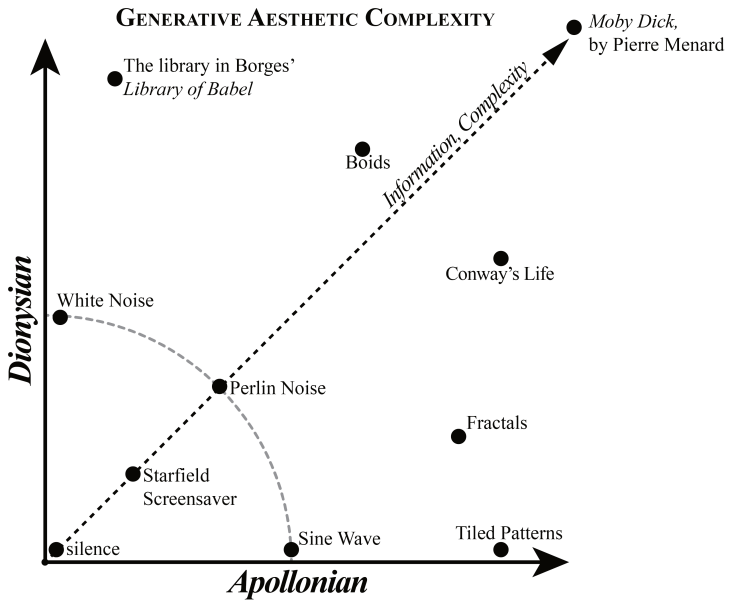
GENERATIVE AESTHETIC COMPLEXITY

The library in Borges' *Library of Babel*

*Moby Dick,* by Pierre Menard

Boids

*Information Complexity*

Conway's Life

White Noise

Perlin Noise

Fractals

Starfield Screensaver

silence

Sine Wave

Tiled Patterns

*Dionysian*

*Apollonian*